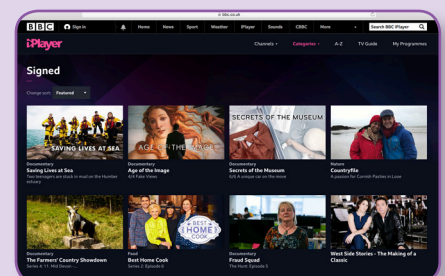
bbc.co.uk

BBC Sign in Home News Sport Weather iPlayer Sounds CBBC More Search BBC iPlayer

iPlayer Channels Categories A-Z TV Guide My Programmes

Signed

Change sort: Featured

SAVING LIVES AT SEA
Documentary
Saving Lives at Sea
Two teenagers are stuck in mud on the Humber estuary

AGE OF THE IMAGE
Documentary
Age of the Image
4/4 Fake Views

SECRETS OF THE MUSEUM
Documentary
Secrets of the Museum
6/6 A unique car on the move

Nature
Countryfile
A passion for Cornish Pasties in Looe

Documentary
The Farmers' Country Showdown
Series 4: 11. Mid Devon -

BEST HOME COOK
Food
Best Home Cook
Series 2: Episode 6

Documentary
Fraud Squad
The Hunt: Episode 5

West Side Stories - The Making of a Classic